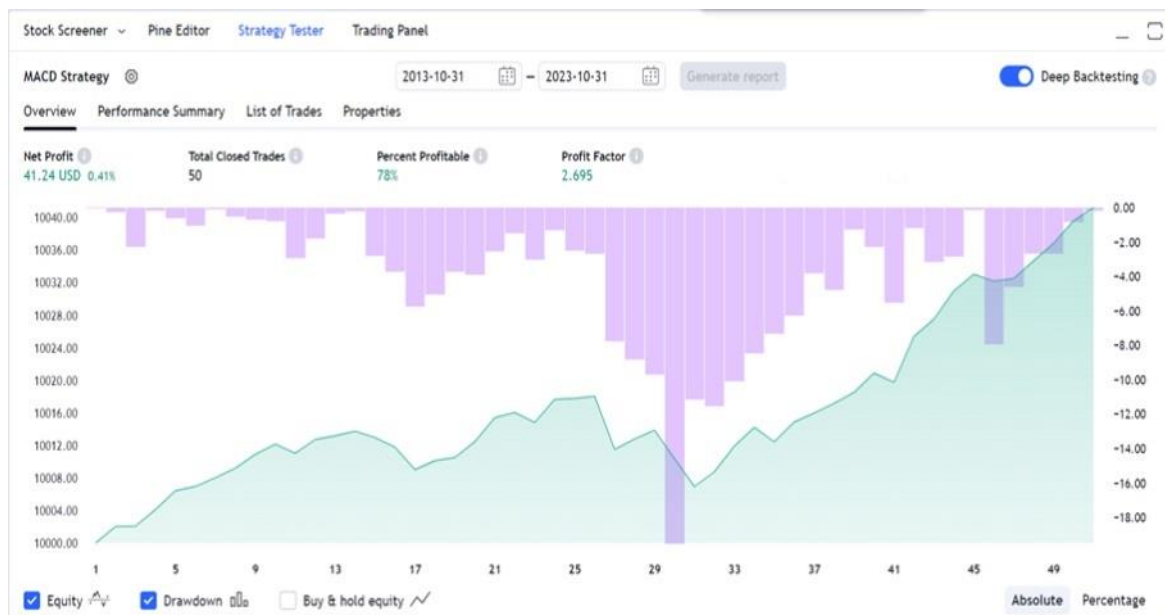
Stock Screener ⌄ Pine Editor Strategy Tester Trading Panel

MACD Strategy 2013-10-31 – 2023-10-31 Generate report Deep Backtesting

Overview Performance Summary List of Trades Properties

Net Profit
41.24 USD 0.41%

Total Closed Trades
50

Percent Profitable
78%

Profit Factor
2.695

10040.00
10036.00
10032.00
10028.00
10024.00
10020.00
10016.00
10012.00
10008.00
10004.00
10000.00

0.00
-2.00
-4.00
-6.00
-8.00
-10.00
-12.00
-14.00
-16.00
-18.00

1 5 9 13 17 21 25 29 33 37 41 45 49

Equity Drawdown Buy & hold equity Absolute Percentage